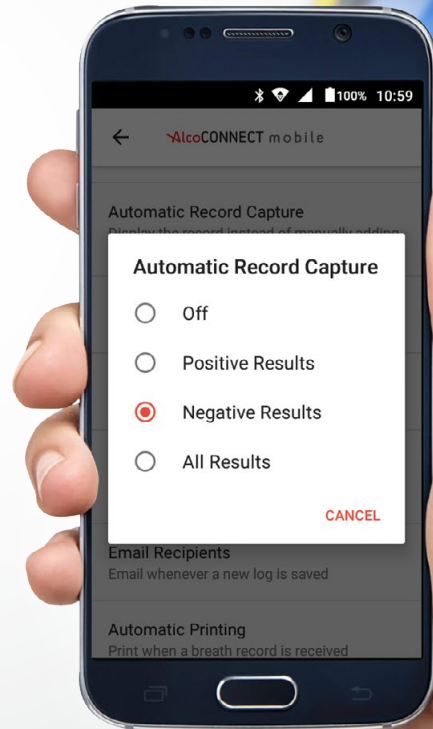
100% 10:59

AlcoCONNECT mobile

Automatic Record Capture
Display the record instead of manually adding

Automatic Record Capture

Off

Positive Results

Negative Results

All Results

CANCEL

Email Recipients
Email whenever a new log is saved

Automatic Printing
Print when a breath record is received